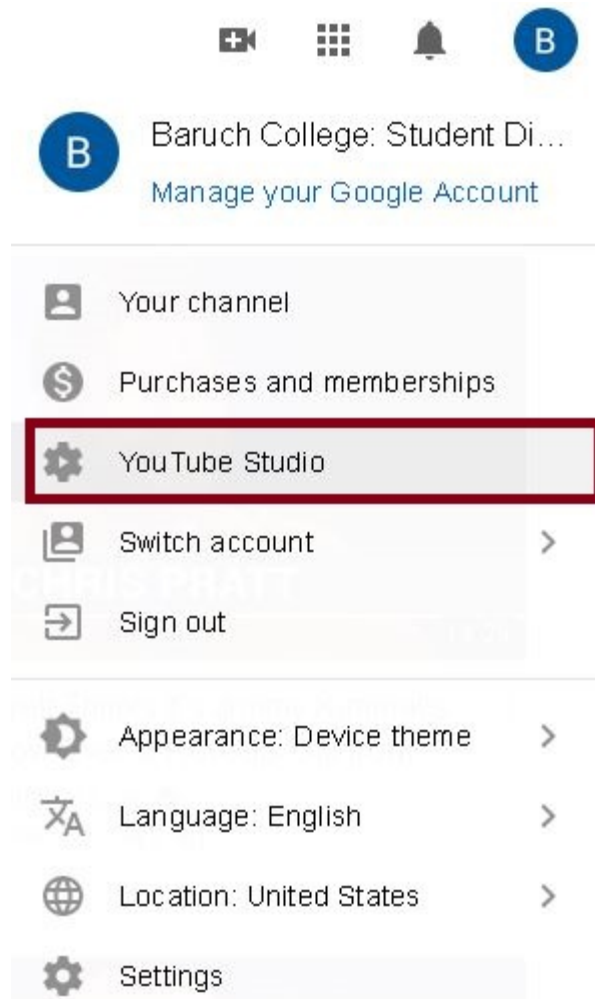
B

B

Baruch College: Student Di...

Manage your Google Account

Your channel

Purchases and memberships

YouTube Studio

Switch account

Sign out

Appearance: Device theme

Language: English

Location: United States

Settings